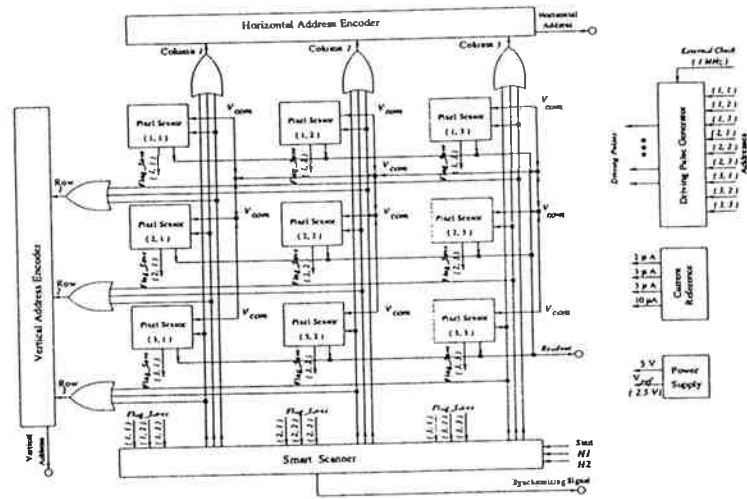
Horizontal Address Encoder

Horizontal Address

Column 1
Column 2
Column 3

Pixel Sensor (1, 1)
Pixel Sensor (1, 2)
Pixel Sensor (1, 3)
Pixel Sensor (2, 1)
Pixel Sensor (2, 2)
Pixel Sensor (2, 3)
Pixel Sensor (3, 1)
Pixel Sensor (3, 2)
Pixel Sensor (3, 3)

$V_{com}$
$V_{com}$
$V_{com}$
$V_{com}$
$V_{com}$
$V_{com}$
$V_{com}$
$V_{com}$
$V_{com}$

Flag_Sens (1, 1)
Flag_Sens (1, 2)
Flag_Sens (1, 3)
Flag_Sens (2, 1)
Flag_Sens (2, 2)
Flag_Sens (2, 3)
Flag_Sens (3, 1)
Flag_Sens (3, 2)
Flag_Sens (3, 3)

Row
Row
Row

Vertical Address Encoder

Vertical Address

Readout

Flag_Sens
(1, 1)
(1, 2)
(1, 3)

Flag_Sens
(2, 1)
(2, 2)
(2, 3)

Flag_Sens
(3, 1)
(3, 2)
(3, 3)

Smart Scanner

Start
H1
H2

Synchronizing Signal

External Clock
( 1 MHz )

Driving Pulses

Driving Pulse Generator

(1, 1)
(1, 2)
(1, 3)
(2, 1)
(2, 2)
(2, 3)
(3, 1)
(3, 2)
(3, 3)
Addresses

2 μA
3 μA
5 μA
10 μA

Current Reference

5 V
GND
( 2.5 V )

Power Supply